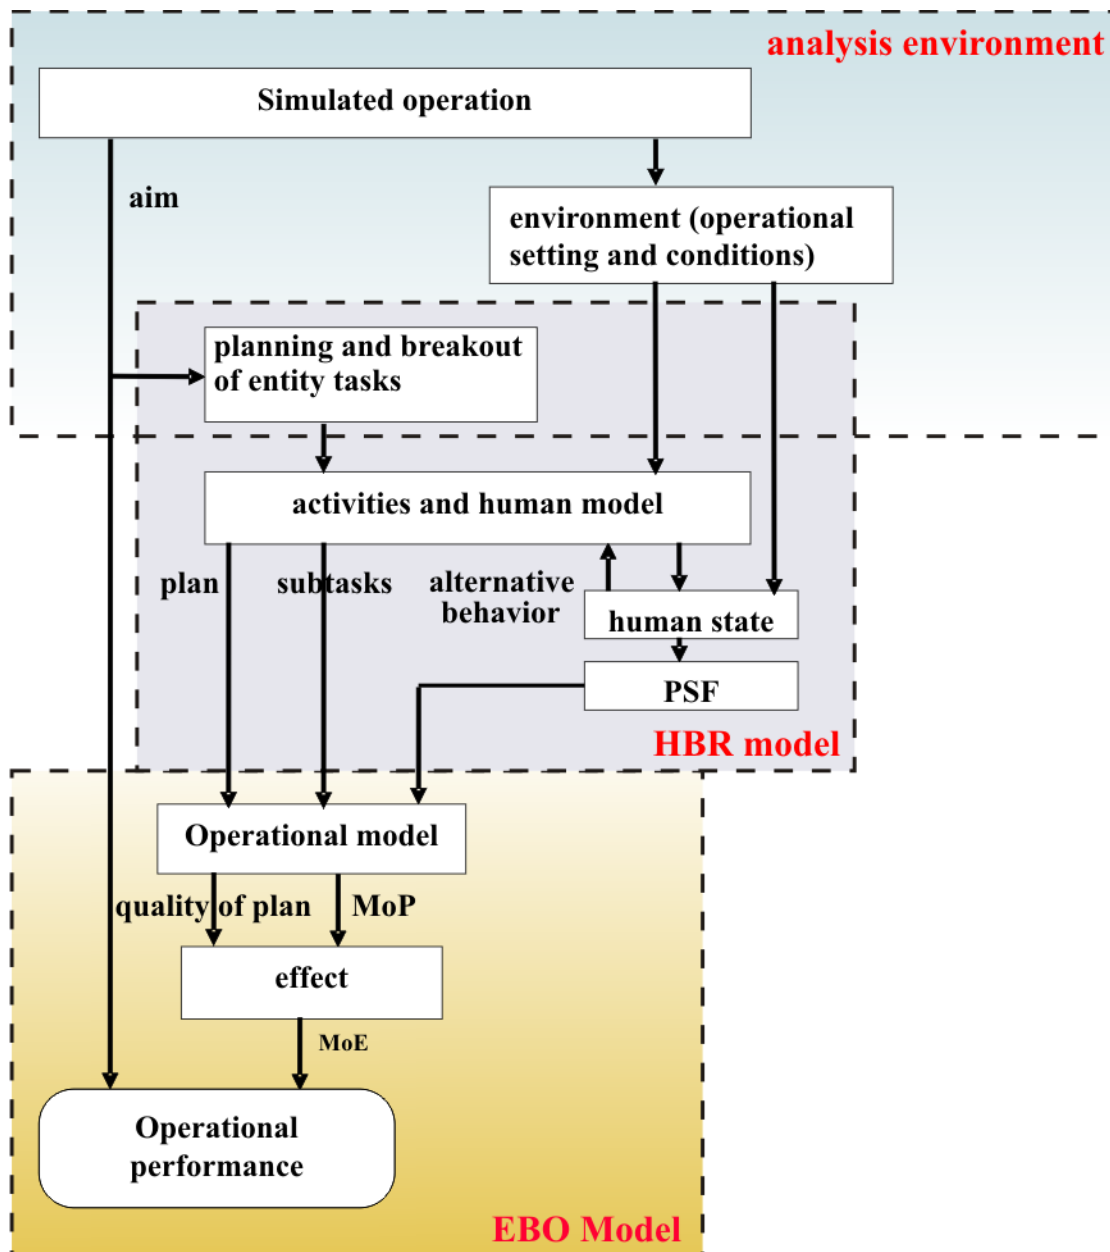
analysis environment

Simulated operation

aim

environment (operational setting and conditions)

planning and breakout of entity tasks

activities and human model

plan

subtasks

alternative behavior

human state

PSF

HBR model

Operational model

quality of plan

MoP

effect

MoE

Operational performance

EBO Model